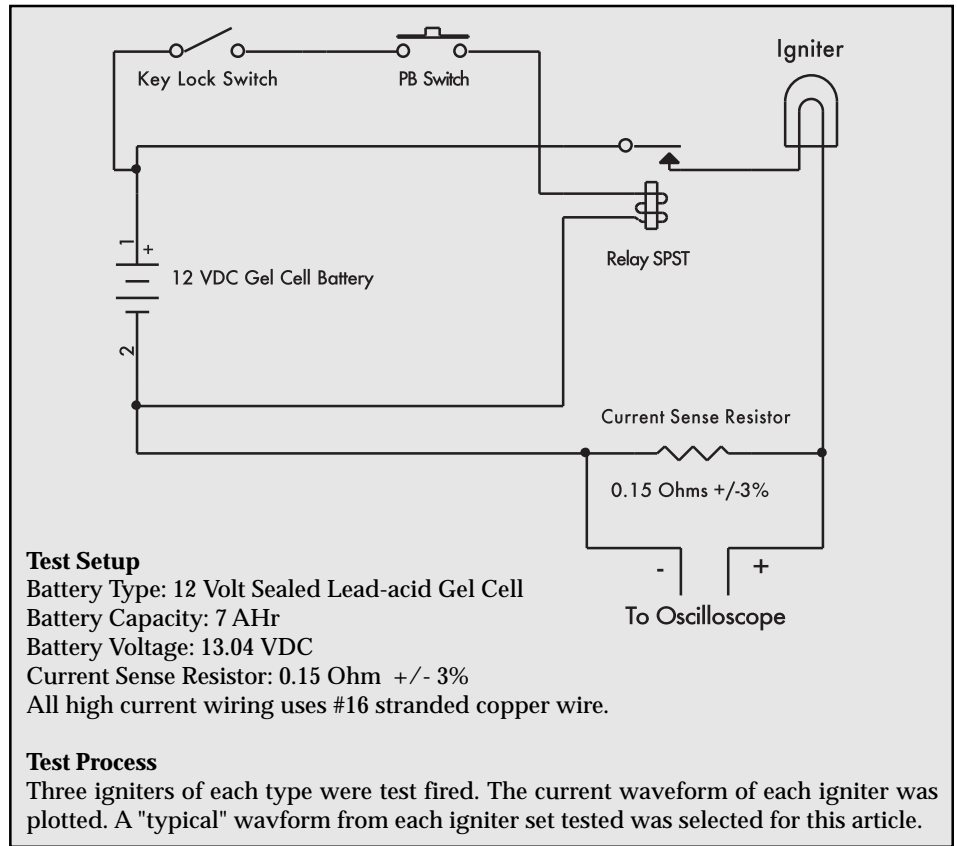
Key Lock Switch

PB Switch

Igniter

1

+

12 VDC Gel Cell Battery

2

Relay SPST

Current Sense Resistor

0.15 Ohms +/-3%

-

+

To Oscilloscope

**Test Setup**
Battery Type: 12 Volt Sealed Lead-acid Gel Cell
Battery Capacity: 7 AHr
Battery Voltage: 13.04 VDC
Current Sense Resistor: 0.15 Ohm +/- 3%
All high current wiring uses #16 stranded copper wire.

**Test Process**
Three igniters of each type were test fired. The current waveform of each igniter was plotted. A "typical" wavform from each igniter set tested was selected for this article.